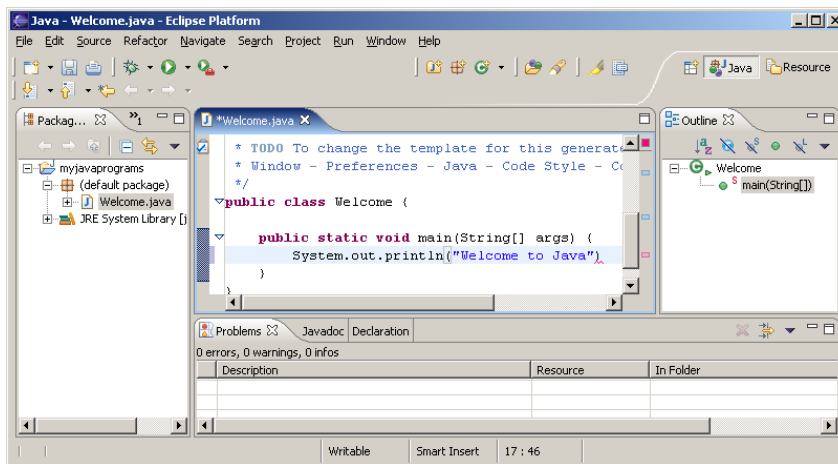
Java - Welcome.java - Eclipse Platform

File Edit Source Refactor Navigate Search Project Run Window Help

Java Resource

Packag... »1

myjavaprograms
(default package)
Welcome.java
JRE System Library [j

*Welcome.java

* TODO To change the template for this generate
* Window - Preferences - Java - Code Style - Co
*/
public class Welcome {

public static void main(String[] args) {
System.out.println("Welcome to Java")
}
}

Outline

Welcome
main(String[])

Problems Javadoc Declaration

0 errors, 0 warnings, 0 infos

| | Description | Resource | In Folder |
|---|---|---|---|
| | | | |

Writable Smart Insert 17 : 46